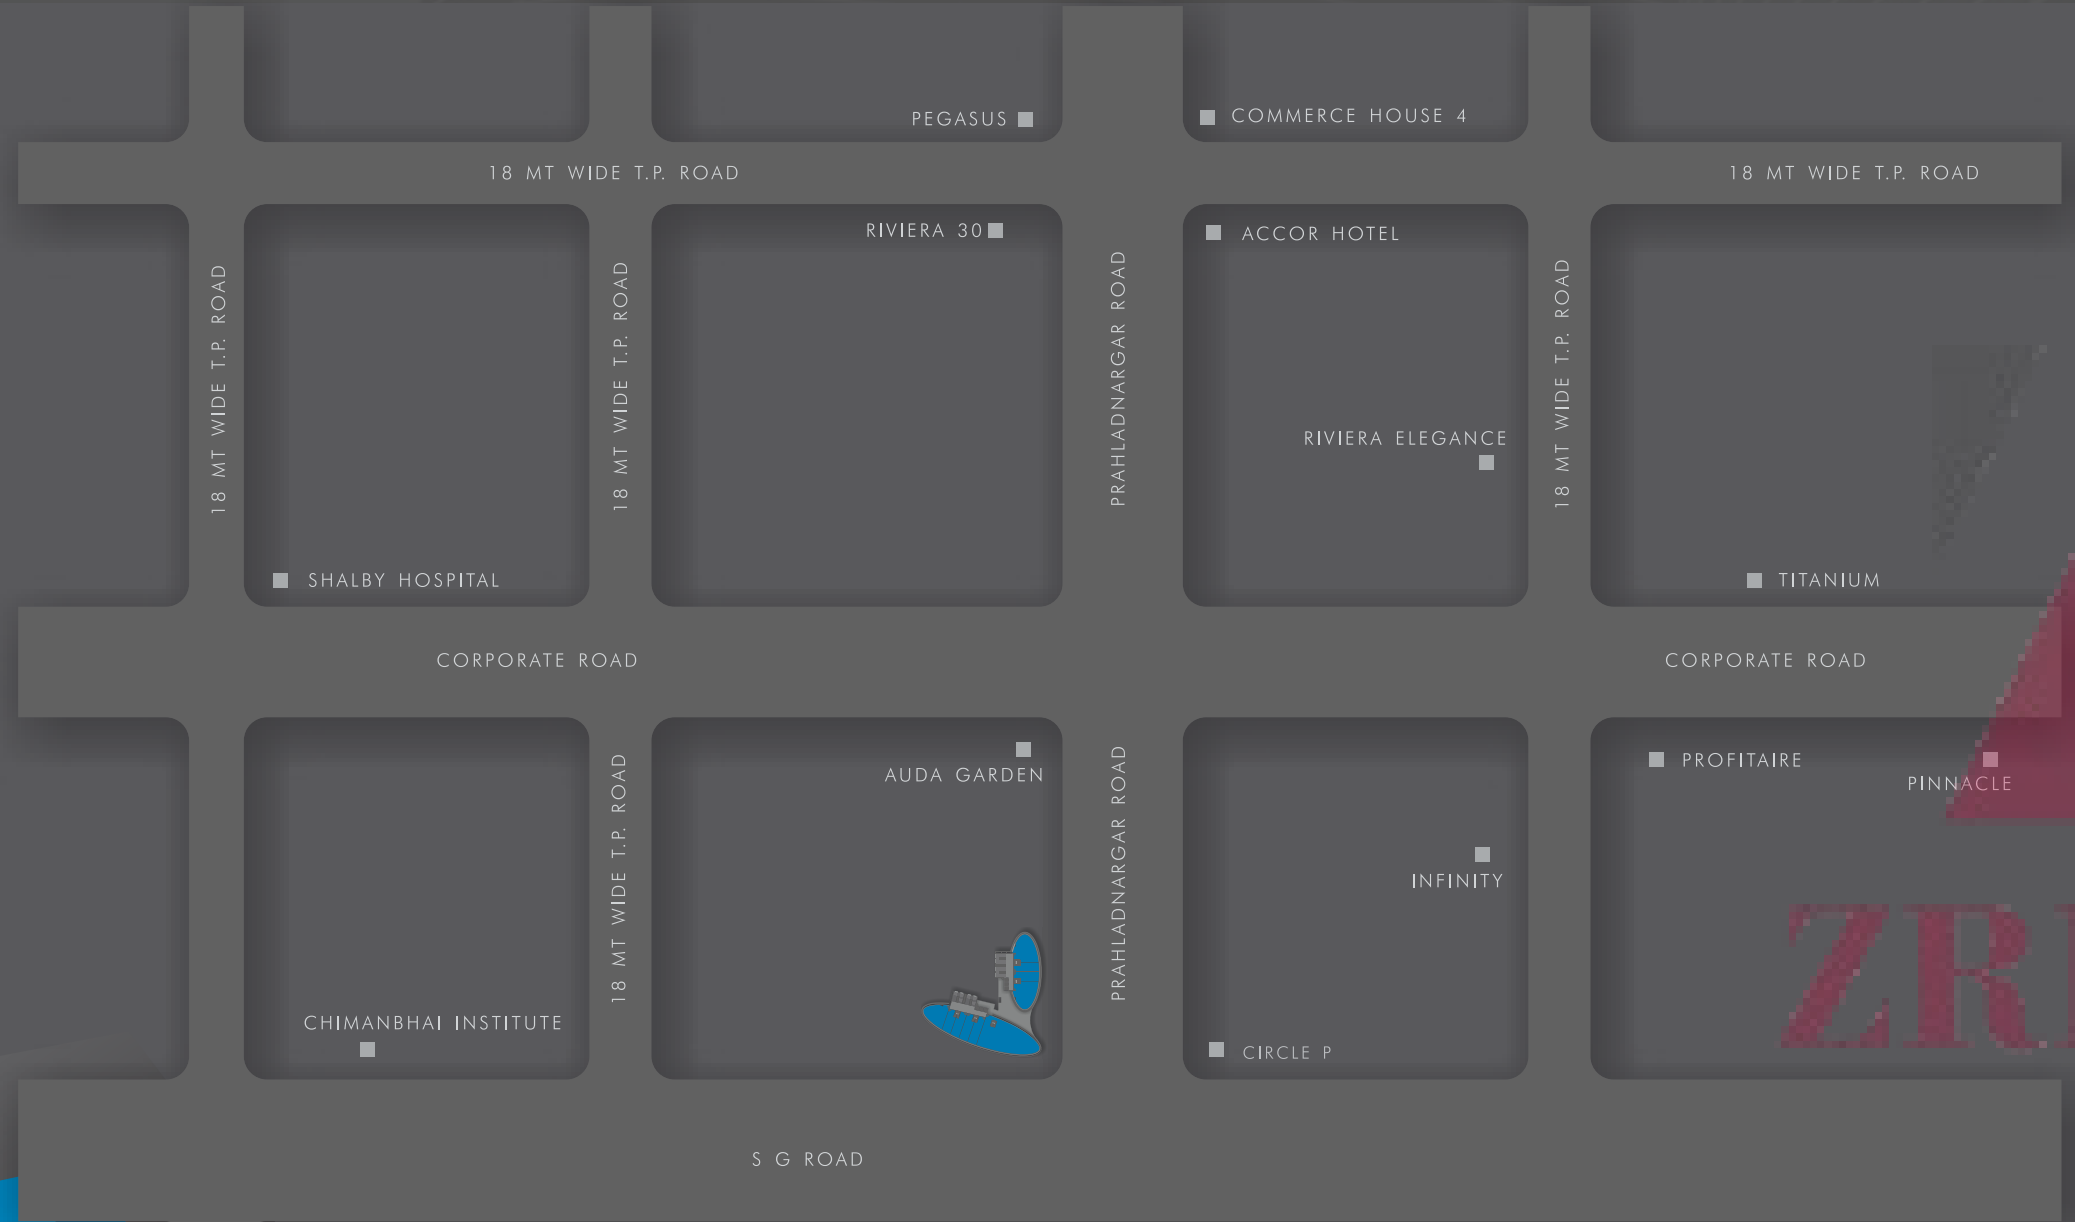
PEGASUS

COMMERCE HOUSE 4

18 MT WIDE T.P. ROAD

18 MT WIDE T.P. ROAD

RIVIERA 30

ACCOR HOTEL

18 MT WIDE T.P. ROAD

18 MT WIDE T.P. ROAD

PRAHLADNARGAR ROAD

18 MT WIDE T.P. ROAD

RIVIERA ELEGANCE

SHALBY HOSPITAL

TITANIUM

CORPORATE ROAD

CORPORATE ROAD

AUDA GARDEN

PROFITAIRE

PINNACLE

18 MT WIDE T.P. ROAD

PRAHLADNARGAR ROAD

INFINITY

ZR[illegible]

CHIMANBHAI INSTITUTE

CIRCLE P

S G ROAD